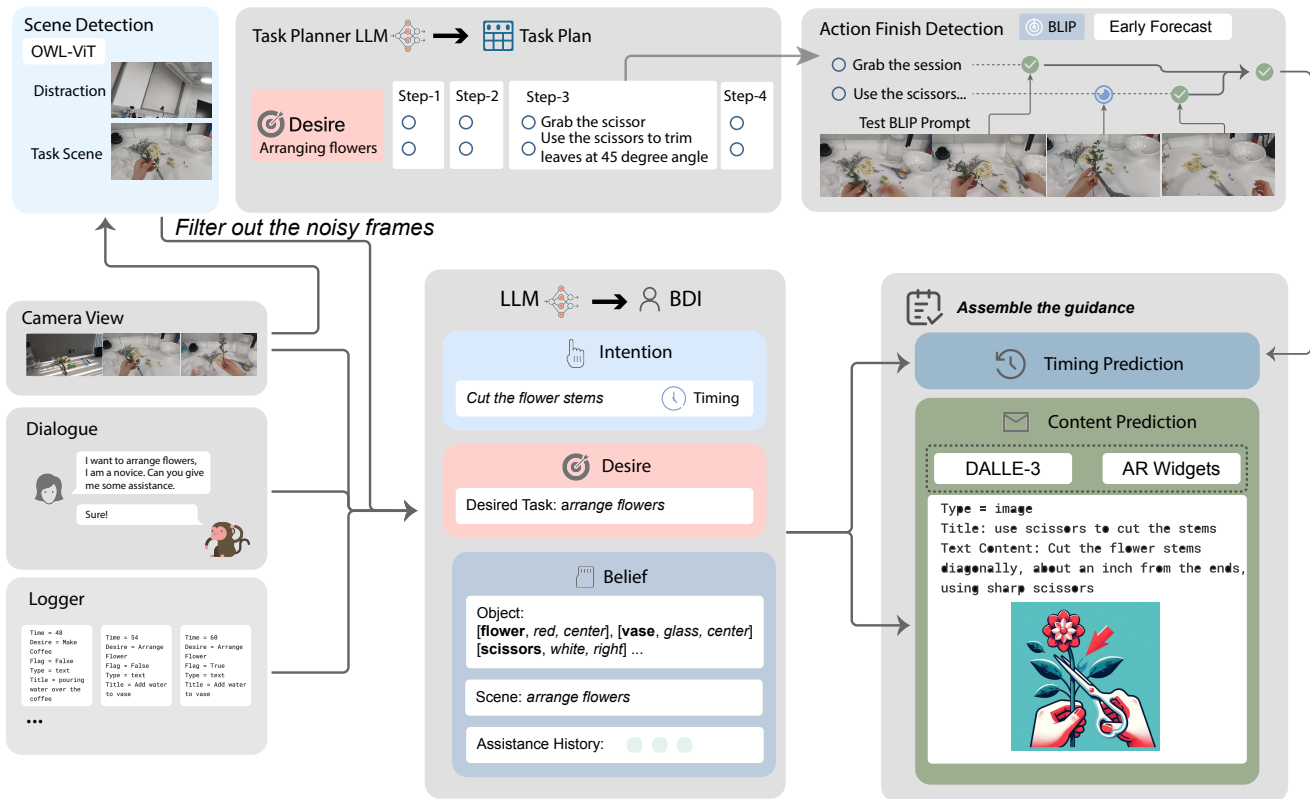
Scene Detection
OWL-ViT
Distraction
Task Scene

Task Planner LLM → Task Plan

Desire
Arranging flowers

Step-1
Step-2
Step-3
Grab the scissor
Use the scissors to trim leaves at 45 degree angle
Step-4

Action Finish Detection
BLIP
Early Forecast
Grab the session
Use the scissors...
Test BLIP Prompt

Filter out the noisy frames

Camera View

Dialogue
I want to arrange flowers, I am a novice. Can you give me some assistance.
Sure!

Logger
Time = 48
Desire = Make Coffee
Flag = False
Type = text
Title = pouring water over the coffee

Time = 54
Desire = Arrange Flower
Flag = False
Type = text
Title = Add water to vase

Time = 60
Desire = Arrange Flower
Flag = True
Type = text
Title = Add water to vase

...

LLM → BDI

Intention
Cut the flower stems
Timing

Desire
Desired Task: arrange flowers

Belief
Object:
[flower, red, center], [vase, glass, center]
[scissors, white, right] ...
Scene: arrange flowers
Assistance History:

Assemble the guidance
Timing Prediction
Content Prediction
DALLE-3
AR Widgets
Type = image
Title: use scissors to cut the stems
Text Content: Cut the flower stems diagonally, about an inch from the ends, using sharp scissors